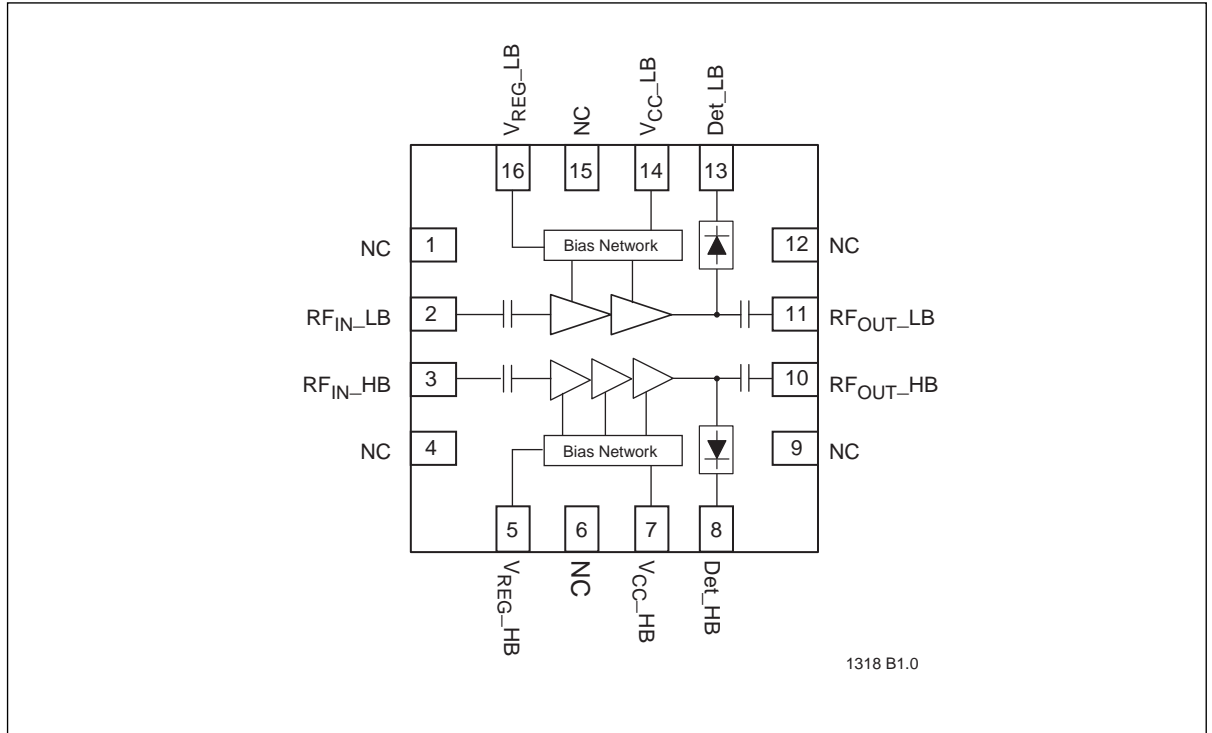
$V_{REG}$_LB
NC
$V_{CC}$_LB
Det_LB

16
15
14
13

Bias Network

NC
1
12
NC

$RF_{IN}$_LB
2
11
$RF_{OUT}$_LB

$RF_{IN}$_HB
3
10
$RF_{OUT}$_HB

Bias Network

NC
4
9
NC

5
6
7
8

$V_{REG}$_HB
NC
$V_{CC}$_HB
Det_HB

1318 B1.0